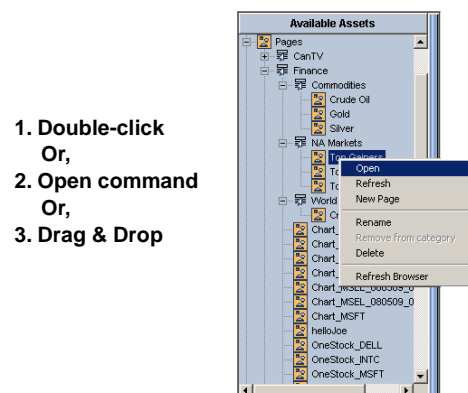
1. Double-click
Or,
2. Open command
Or,
3. Drag & Drop

Available Assets
Pages
CanTV
Finance
Commodities
Crude Oil
Gold
Silver
NA Markets
Top Gainers
To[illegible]
To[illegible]
World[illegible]
Cr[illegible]
Chart_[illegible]
Chart_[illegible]
Chart_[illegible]
Chart_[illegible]
Chart_MSEL_080509_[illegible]
Chart_MSEL_080509_0
Chart_MSFT
helloJoe
OneStock_DELL
OneStock_INTC
OneStock_MSFT

Open
Refresh
New Page
Rename
Remove from category
Delete
Refresh Browser